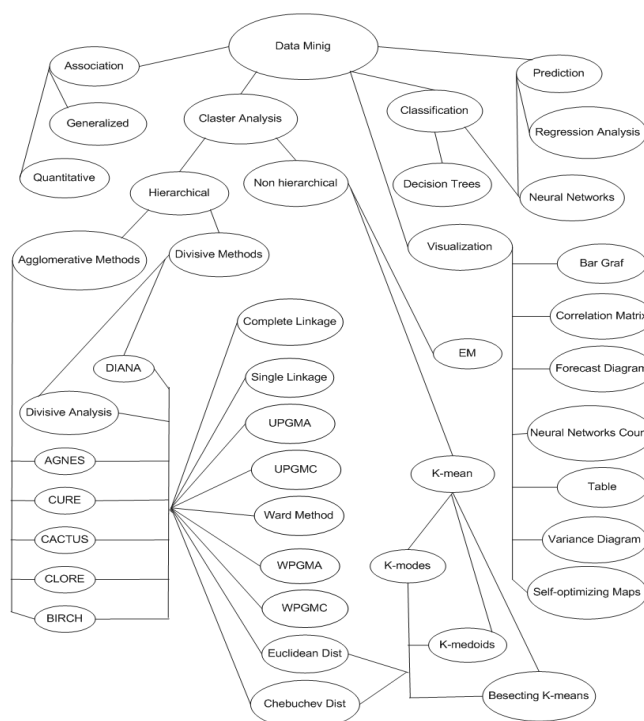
Data Minig

Association

Generalized

Quantitative

Claster Analysis

Hierarchical

Non hierarchical

Classification

Decision Trees

Neural Networks

Prediction

Regression Analysis

Visualization

Agglomerative Methods

Divisive Methods

DIANA

Divisive Analysis

AGNES

CURE

CACTUS

CLORE

BIRCH

Complete Linkage

Single Linkage

UPGMA

UPGMC

Ward Method

WPGMA

WPGMC

Euclidean Dist

Chebuchev Dist

EM

K-mean

K-modes

K-medoids

Besecting K-means

Bar Graf

Correlation Matrix

Forecast Diagram

Neural Networks Cour

Table

Variance Diagram

Self-optimizing Maps